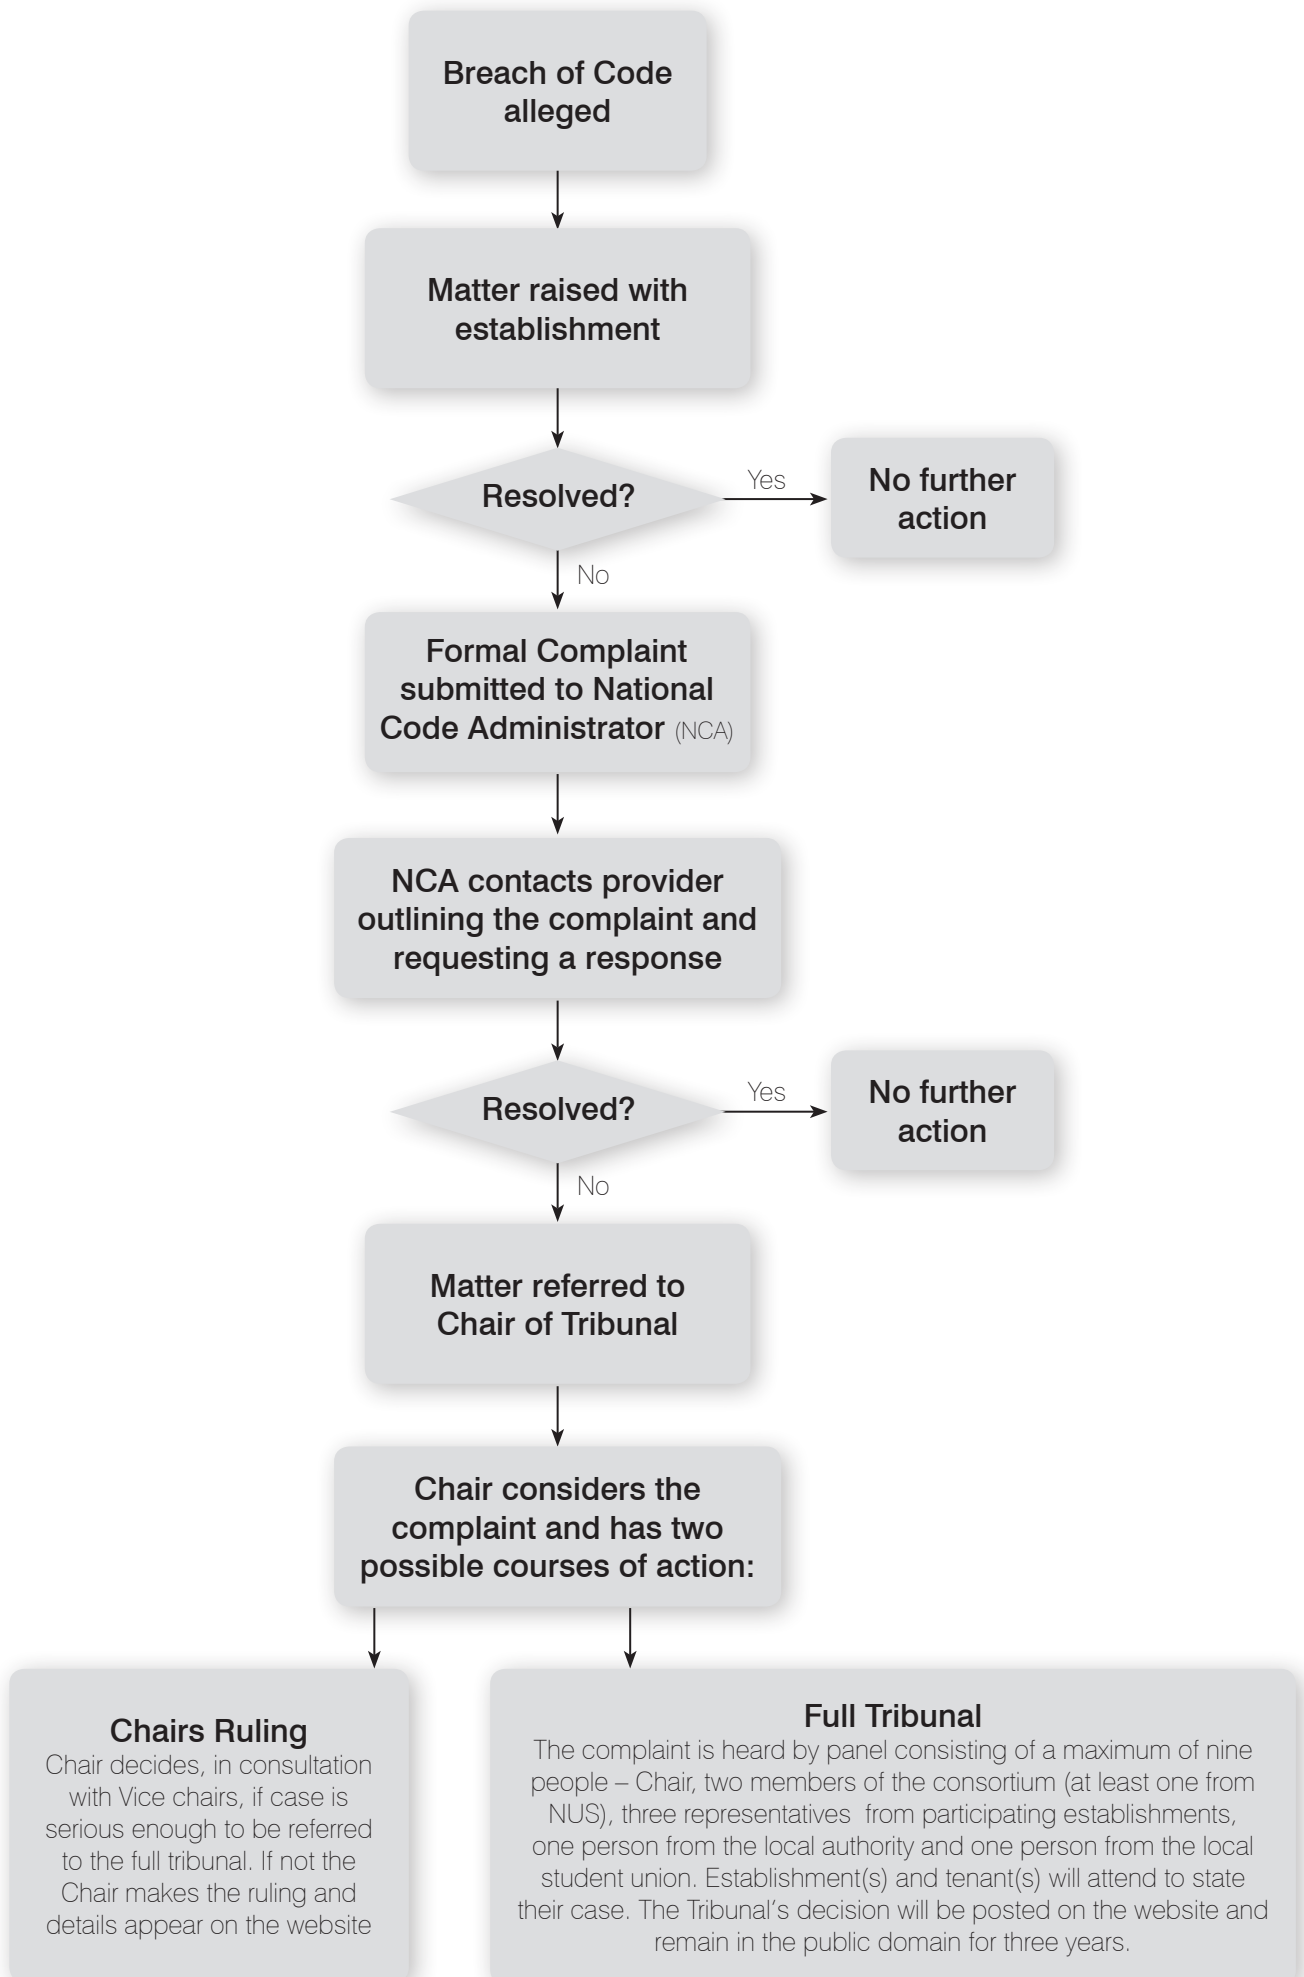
Breach of Code alleged

Matter raised with establishment

Resolved?

Yes

No further action

No

Formal Complaint submitted to National Code Administrator (NCA)

NCA contacts provider outlining the complaint and requesting a response

Resolved?

Yes

No further action

No

Matter referred to Chair of Tribunal

Chair considers the complaint and has two possible courses of action:

Chairs Ruling
Chair decides, in consultation with Vice chairs, if case is serious enough to be referred to the full tribunal. If not the Chair makes the ruling and details appear on the website

Full Tribunal
The complaint is heard by panel consisting of a maximum of nine people – Chair, two members of the consortium (at least one from NUS), three representatives from participating establishments, one person from the local authority and one person from the local student union. Establishment(s) and tenant(s) will attend to state their case. The Tribunal's decision will be posted on the website and remain in the public domain for three years.